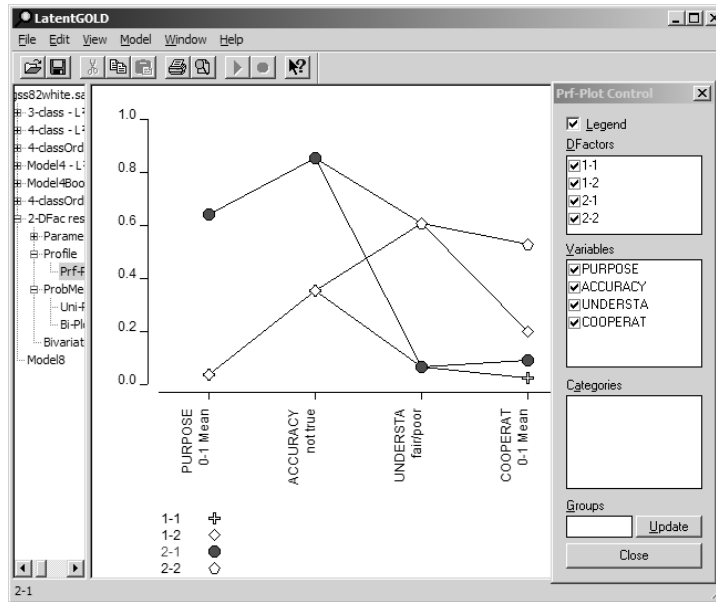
LatentGOLD

File Edit View Model Window Help

gss82white.sa
3-class - L
4-class - L
4-classOrd
Model4 - L
Model4Boo
4-classOrd
2-DFac res
Parame
Profile
Prf-F
ProbMe
Uni-F
Bi-Pl
Bivariat
Model8

1.0
0.8
0.6
0.4
0.2
0.0

PURPOSE 0-1 Mean
ACCURACY not true
UNDERSTA fair/poor
COOPERAT 0-1 Mean

1-1
1-2
2-1
2-2

Prf-Plot Control

Legend

DFactors
1-1
1-2
2-1
2-2

Variables
PURPOSE
ACCURACY
UNDERSTA
COOPERAT

Categories

Groups
Update
Close

2-1